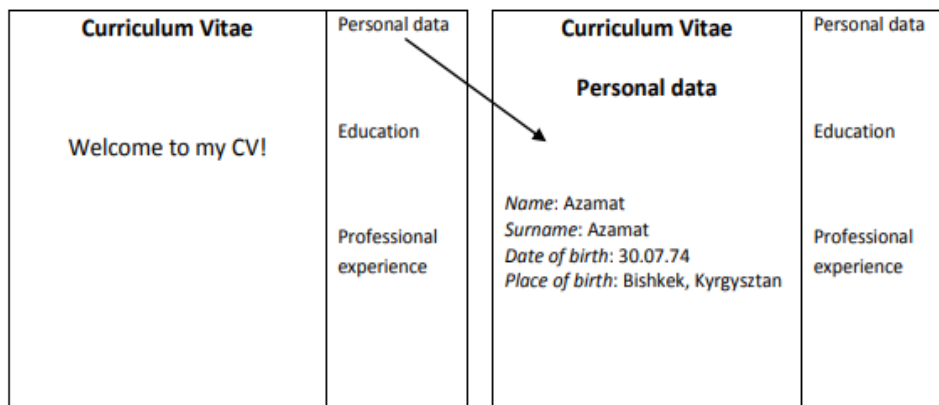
Curriculum Vitae

Welcome to my CV!

Personal data

Education

Professional experience

Curriculum Vitae

Personal data

*Name*: Azamat
*Surname*: Azamat
*Date of birth*: 30.07.74
*Place of birth*: Bishkek, Kyrgysztan

Personal data

Education

Professional experience